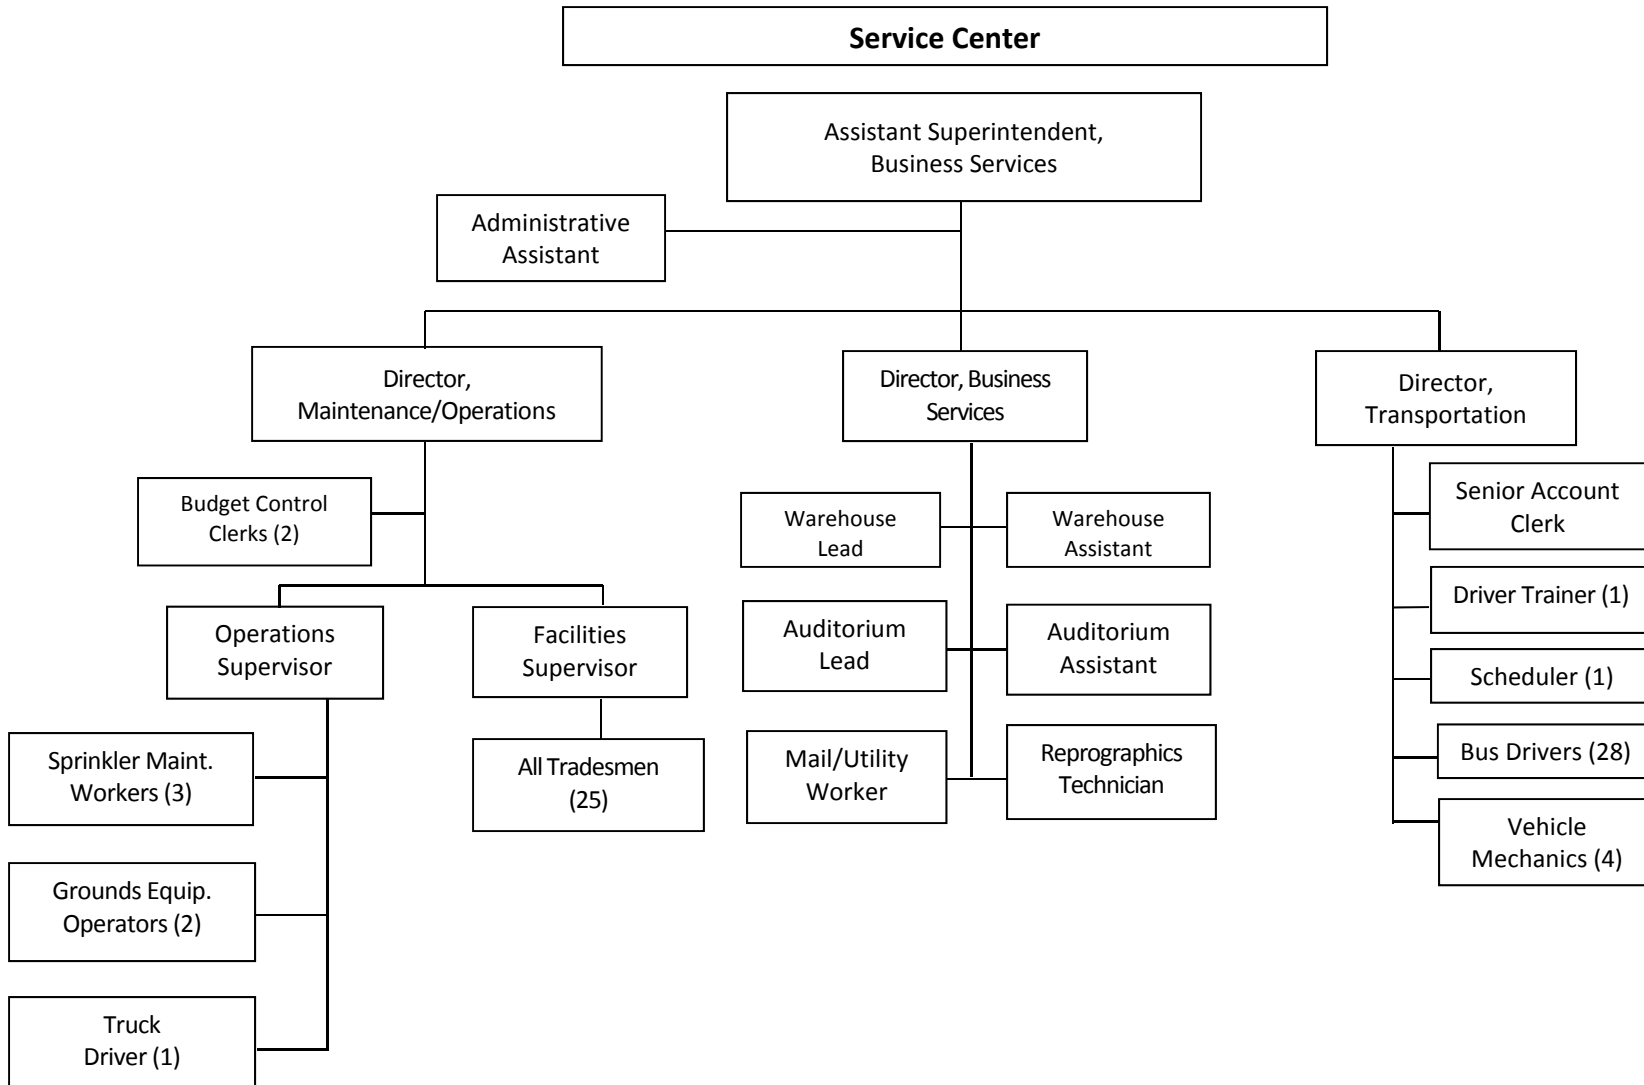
Service Center

Assistant Superintendent, Business Services

Administrative Assistant

Director, Maintenance/Operations

Budget Control Clerks (2)

Operations Supervisor

Facilities Supervisor

Sprinkler Maint. Workers (3)

Grounds Equip. Operators (2)

Truck Driver (1)

All Tradesmen (25)

Director, Business Services

Warehouse Lead

Warehouse Assistant

Auditorium Lead

Auditorium Assistant

Mail/Utility Worker

Reprographics Technician

Director, Transportation

Senior Account Clerk

Driver Trainer (1)

Scheduler (1)

Bus Drivers (28)

Vehicle Mechanics (4)